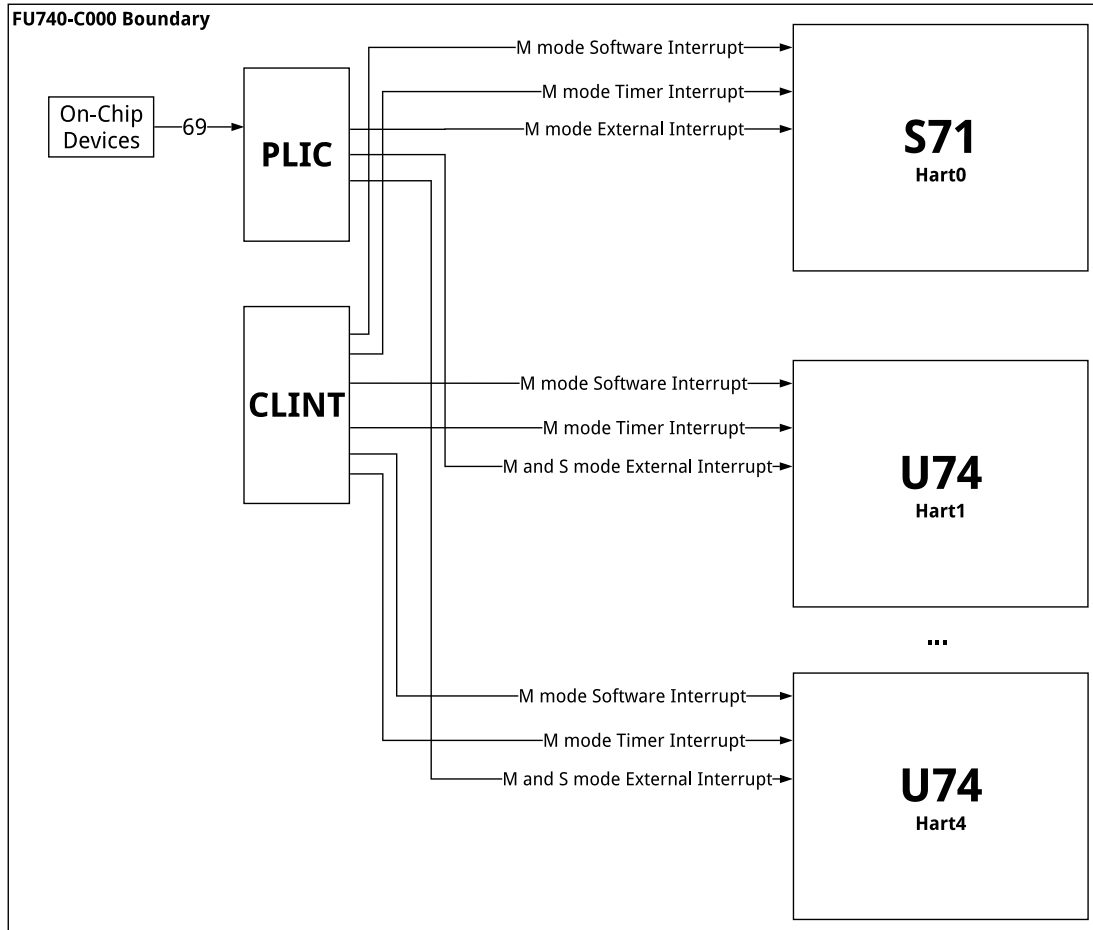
FU740-C000 Boundary

On-Chip Devices

69

PLIC

CLINT

M mode Software Interrupt

M mode Timer Interrupt

M mode External Interrupt

S71
Hart0

M mode Software Interrupt

M mode Timer Interrupt

M and S mode External Interrupt

U74
Hart1

...

M mode Software Interrupt

M mode Timer Interrupt

M and S mode External Interrupt

U74
Hart4